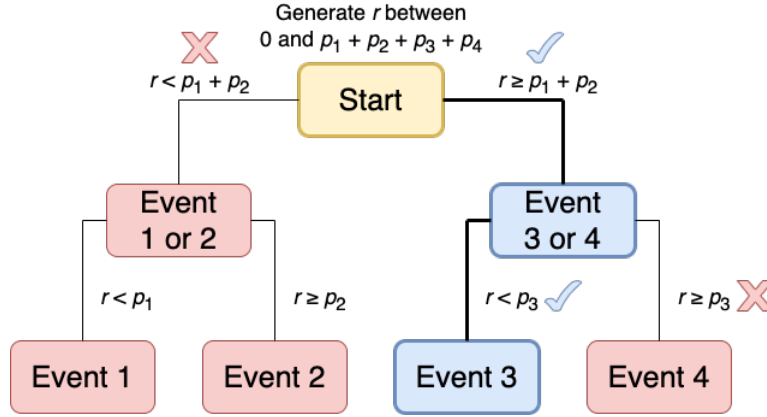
Generate $r$ between $0$ and $p_1 + p_2 + p_3 + p_4$

$r < p_1 + p_2$

Start

$r \geq p_1 + p_2$

Event 1 or 2

Event 3 or 4

$r < p_1$

$r \geq p_2$

$r < p_3$

$r \geq p_3$

Event 1

Event 2

Event 3

Event 4